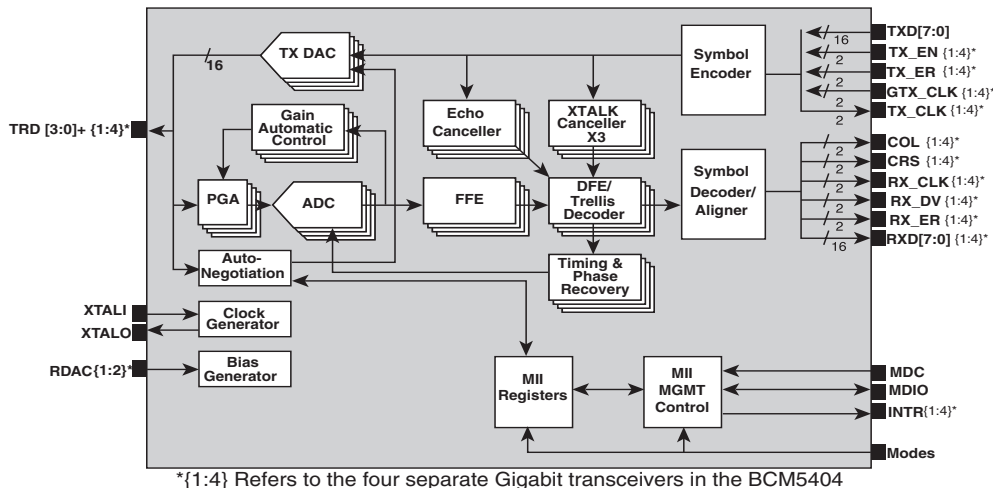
TX DAC
16
Symbol Encoder
16
TXD[7:0]
2
TX_EN {1:4}*
2
TX_ER {1:4}*
GTX_CLK {1:4}*
2
2
TX_CLK {1:4}*
Gain Automatic Control
Echo Canceller
XTALK Canceller X3
TRD [3:0]+ {1:4}*
Symbol Decoder/ Aligner
2
COL {1:4}*
2
CRS {1:4}*
2
RX_CLK {1:4}*
2
RX_DV {1:4}*
2
RX_ER {1:4}*
16
RXD[7:0] {1:4}*
PGA
ADC
FFE
DFE/ Trellis Decoder
Auto-Negotiation
Timing & Phase Recovery
XTALI
Clock Generator
XTALO
RDAC{1:2}*
Bias Generator
MII Registers
MII MGMT Control
MDC
MDIO
INTR{1:4}*
Modes
*{1:4} Refers to the four separate Gigabit transceivers in the BCM5404